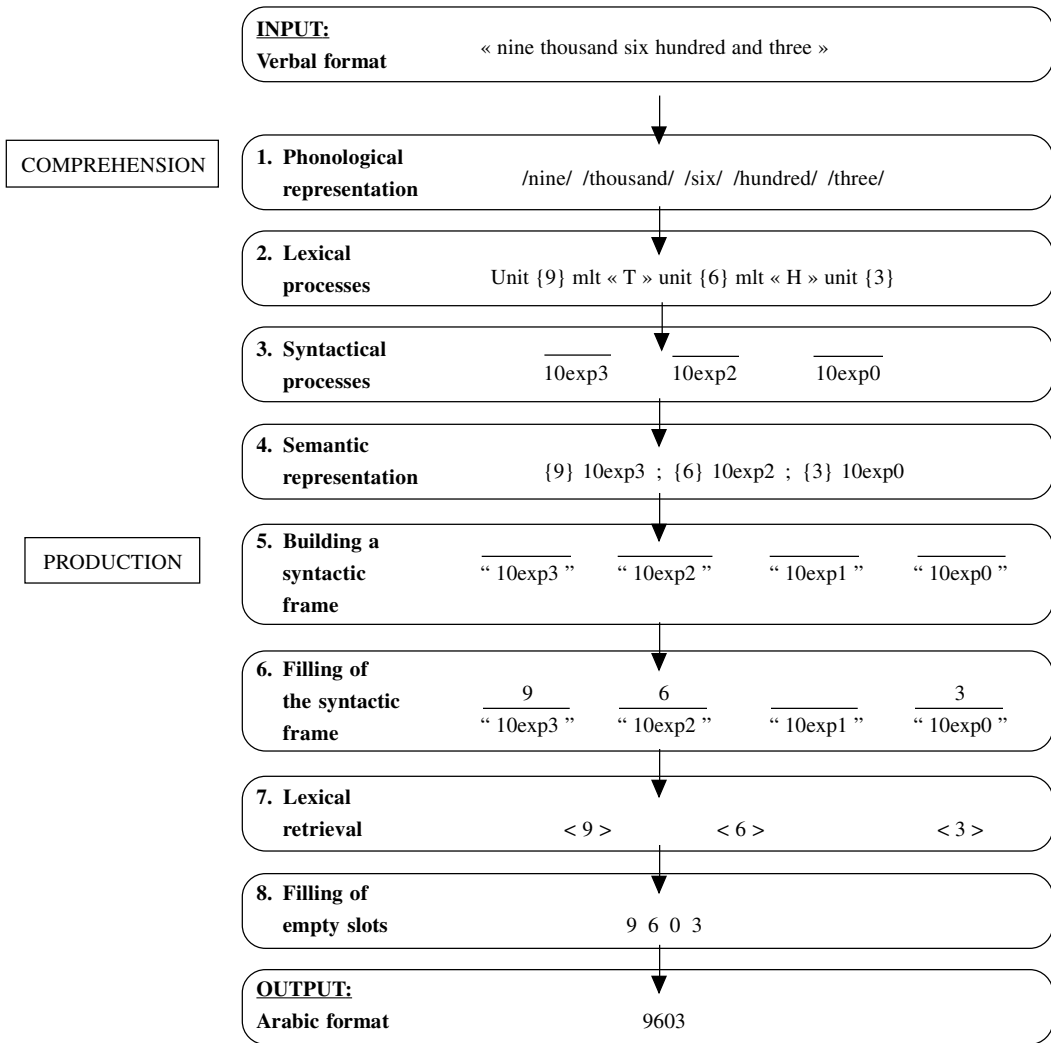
**INPUT:**
**Verbal format** « nine thousand six hundred and three »

COMPREHENSION

**1. Phonological representation** /nine/ /thousand/ /six/ /hundred/ /three/

**2. Lexical processes** Unit {9} mlt « T » unit {6} mlt « H » unit {3}

**3. Syntactical processes** 10exp3 10exp2 10exp0

**4. Semantic representation** {9} 10exp3 ; {6} 10exp2 ; {3} 10exp0

PRODUCTION

**5. Building a syntactic frame** " 10exp3 " " 10exp2 " " 10exp1 " " 10exp0 "

**6. Filling of the syntactic frame** $\frac{9}{\text{" 10exp3 "}}$ $\frac{6}{\text{" 10exp2 "}}$ " 10exp1 " $\frac{3}{\text{" 10exp0 "}}$

**7. Lexical retrieval** < 9 > < 6 > < 3 >

**8. Filling of empty slots** 9 6 0 3

**OUTPUT:**
**Arabic format** 9603